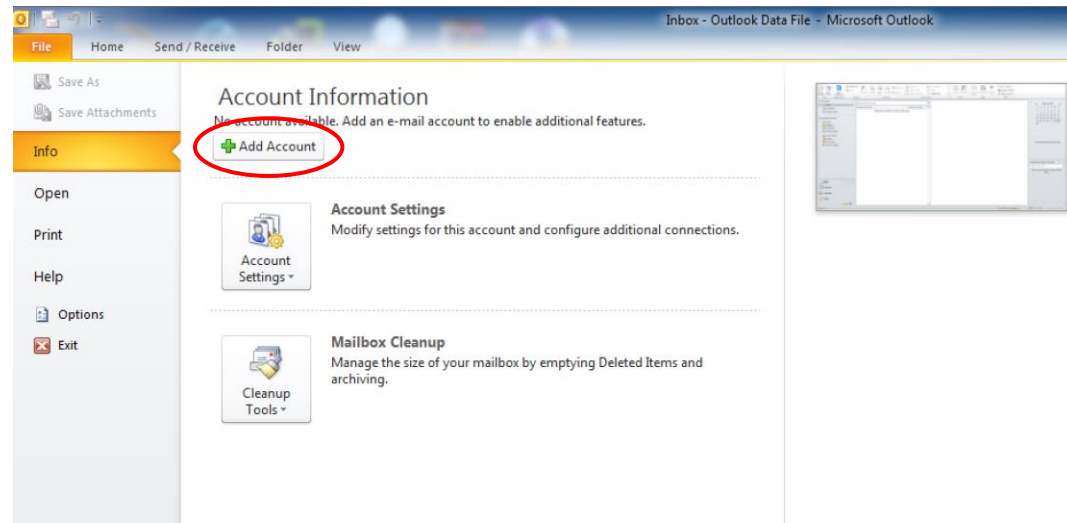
Inbox - Outlook Data File - Microsoft Outlook

File Home Send / Receive Folder View

Save As
Save Attachments
Info
Open
Print
Help
Options
Exit

Account Information
No account available. Add an e-mail account to enable additional features.
Add Account

Account Settings
Account Settings
Modify settings for this account and configure additional connections.

Mailbox Cleanup
Cleanup Tools
Manage the size of your mailbox by emptying Deleted Items and archiving.